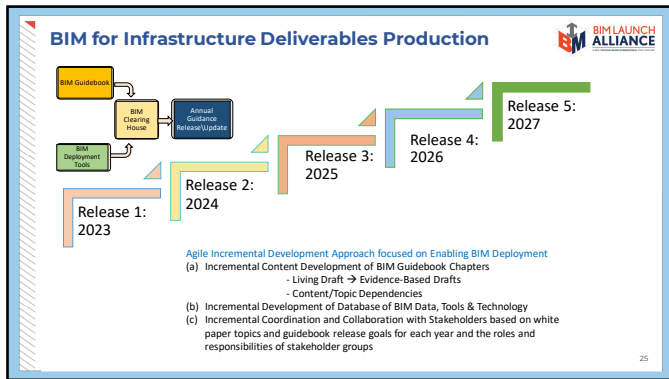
BIM for Infrastructure Deliverables Production

BIM LAUNCH ALLIANCE

BIM Guidebook

BIM Clearing House

Annual Guidance Release\Update

BIM Deployment Tools

Release 1: 2023

Release 2: 2024

Release 3: 2025

Release 4: 2026

Release 5: 2027

Agile Incremental Development Approach focused on Enabling BIM Deployment
(a) Incremental Content Development of BIM Guidebook Chapters
- Living Draft → Evidence-Based Drafts
- Content/Topic Dependencies
(b) Incremental Development of Database of BIM Data, Tools & Technology
(c) Incremental Coordination and Collaboration with Stakeholders based on white paper topics and guidebook release goals for each year and the roles and responsibilities of stakeholder groups

25